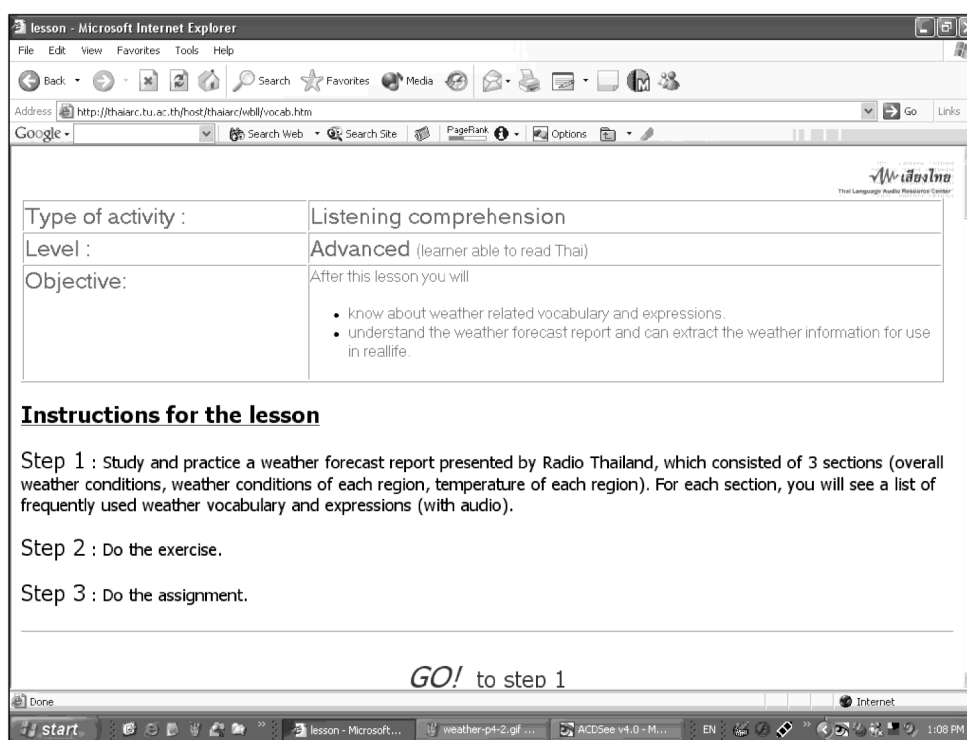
lesson - Microsoft Internet Explorer

File Edit View Favorites Tools Help

Back Search Favorites Media

Address http://thaiarc.tu.ac.th/host/thaiarc/wbll/vocab.htm Go Links

Google Search Web Search Site PageRank Options

เสียงไทย
Thai Language Audio Resource Center

| Type of activity : | Listening comprehension |
|---|---|
| Level : | Advanced (learner able to read Thai) |
| Objective: | After this lesson you will<br>• know about weather related vocabulary and expressions.<br>• understand the weather forecast report and can extract the weather information for use in reallife. |

Instructions for the lesson

Step 1 : Study and practice a weather forecast report presented by Radio Thailand, which consisted of 3 sections (overall weather conditions, weather conditions of each region, temperature of each region). For each section, you will see a list of frequently used weather vocabulary and expressions (with audio).

Step 2 : Do the exercise.

Step 3 : Do the assignment.

GO! to step 1

Done Internet

start lesson - Microsoft... weather-p4-2.gif ... ACDSee v4.0 - M... EN 1:08 PM